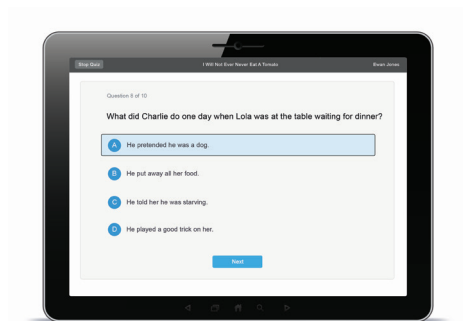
Stop Quiz

I Will Not Ever Never Eat A Tomato

Sean Jones

Question 8 of 10

What did Charlie do one day when Lola was at the table waiting for dinner?

A He pretended he was a dog.

B He put away all her food.

C He told her he was starving.

D He played a good trick on her.

Next